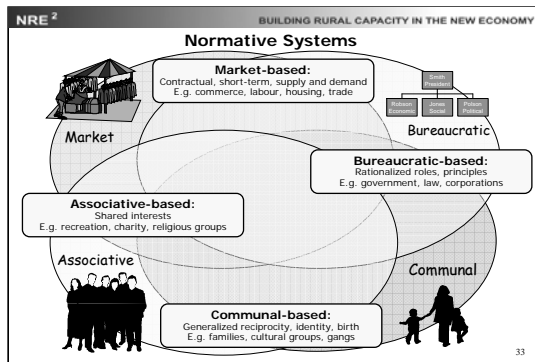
NRE $^2$

BUILDING RURAL CAPACITY IN THE NEW ECONOMY

Normative Systems

Market-based:
Contractual, short-term, supply and demand
E.g. commerce, labour, housing, trade

Smith President

Robson Economic

Jones Social

Polson Political

Market

Bureaucratic

Bureaucratic-based:
Rationalized roles, principles
E.g. government, law, corporations

Associative-based:
Shared interests
E.g. recreation, charity, religious groups

Associative

Communal

Communal-based:
Generalized reciprocity, identity, birth
E.g. families, cultural groups, gangs

33